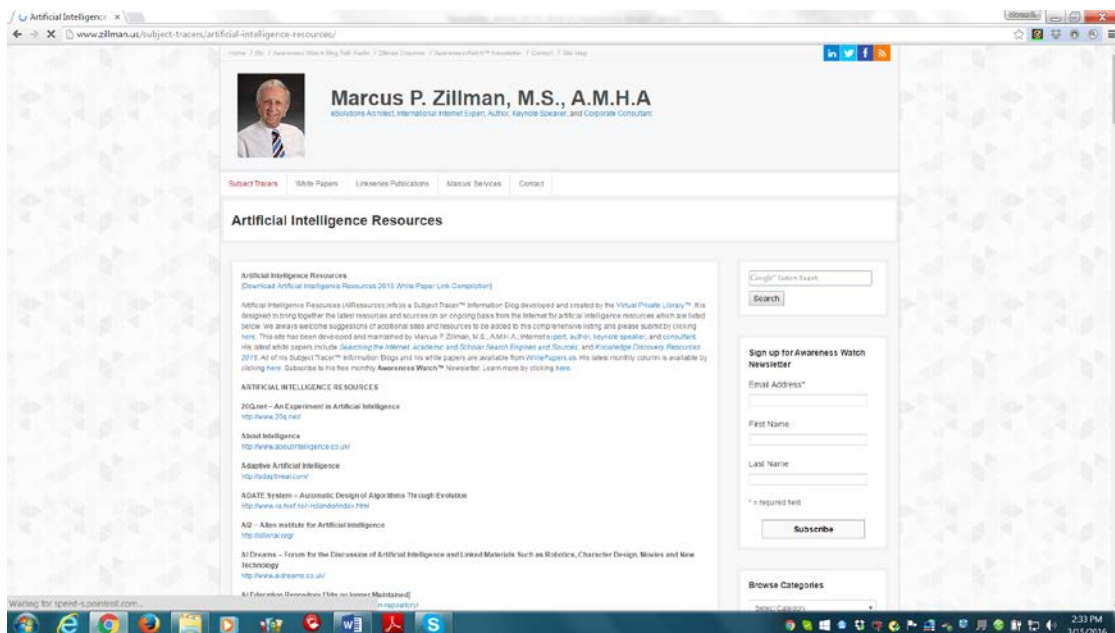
Artificial Intelligence ×

www.zillman.us/subject-tracers/artificial-intelligence-resources/

Home / Bio / Awareness Watch Blog Talk Radio / Zillman Column / AwarenessWatch™ Newsletter / Contact / Site Map

Marcus P. Zillman, M.S., A.M.H.A

eSolutions Architect, International Internet Expert, Author, Keynote Speaker, and Corporate Consultant

Subject Tracers | White Papers | Linkseries Publications | Marcus' Services | Contact

Artificial Intelligence Resources

Artificial Intelligence Resources
[Download Artificial Intelligence Resources 2015 White Paper Link Compilation]

Artificial Intelligence Resources (AIResources.info) is a Subject Tracer™ Information Blog developed and created by the Virtual Private Library™. It is designed to bring together the latest resources and sources on an ongoing basis from the Internet for artificial intelligence resources which are listed below. We always welcome suggestions of additional sites and resources to be added to this comprehensive listing and please submit by clicking here. This site has been developed and maintained by Marcus P. Zillman, M.S., A.M.H.A., Internet expert, author, keynote speaker, and consultant. His latest white papers include Searching the Internet, Academic and Scholar Search Engines and Sources, and Knowledge Discovery Resources 2015. All of his Subject Tracer™ Information Blogs and his white papers are available from WhitePapers.us. His latest monthly column is available by clicking here. Subscribe to his free monthly Awareness Watch™ Newsletter. Learn more by clicking here.

ARTIFICIAL INTELLIGENCE RESOURCES

20Q.net – An Experiment in Artificial Intelligence
http://www.20q.net/

About Intelligence
http://www.aboutintelligence.co.uk/

Adaptive Artificial Intelligence
http://adaptiveai.com/

ADATE System – Automatic Design of Algorithms Through Evolution
http://www-ia.hiof.no/~rolando/index.html

AI2 – Allen Institute for Artificial Intelligence
http://allenai.org/

AI Dreams – Forum for the Discussion of Artificial Intelligence and Linked Materials Such as Robotics, Character Design, Movies and New Technology
http://www.aidreams.co.uk/

AI Education Repository [Site no longer Maintained]
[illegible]n-repository/

Google™ Custom Search
Search

Sign up for Awareness Watch Newsletter
Email Address*
First Name
Last Name
* = required field
Subscribe

Browse Categories
Select Category

Waiting for speed-s.pointroll.com...

2:33 PM
7/15/2016